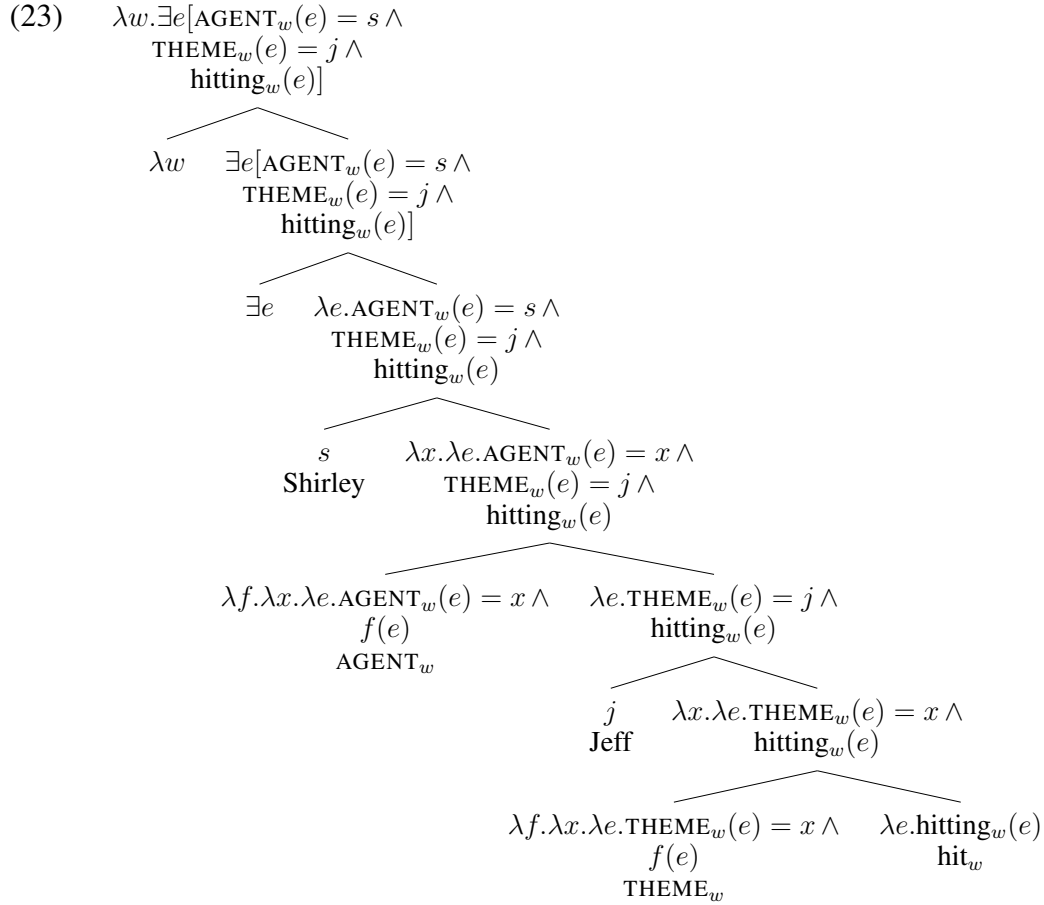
(23) $\lambda w.\exists e[\text{AGENT}_w(e) = s \wedge \text{THEME}_w(e) = j \wedge \text{hitting}_w(e)]$

$\lambda w$

$\exists e[\text{AGENT}_w(e) = s \wedge \text{THEME}_w(e) = j \wedge \text{hitting}_w(e)]$

$\exists e$

$\lambda e.\text{AGENT}_w(e) = s \wedge \text{THEME}_w(e) = j \wedge \text{hitting}_w(e)$

$s$
Shirley

$\lambda x.\lambda e.\text{AGENT}_w(e) = x \wedge \text{THEME}_w(e) = j \wedge \text{hitting}_w(e)$

$\lambda f.\lambda x.\lambda e.\text{AGENT}_w(e) = x \wedge f(e)$
$\text{AGENT}_w$

$\lambda e.\text{THEME}_w(e) = j \wedge \text{hitting}_w(e)$

$j$
Jeff

$\lambda x.\lambda e.\text{THEME}_w(e) = x \wedge \text{hitting}_w(e)$

$\lambda f.\lambda x.\lambda e.\text{THEME}_w(e) = x \wedge f(e)$
$\text{THEME}_w$

$\lambda e.\text{hitting}_w(e)$
$\text{hit}_w$